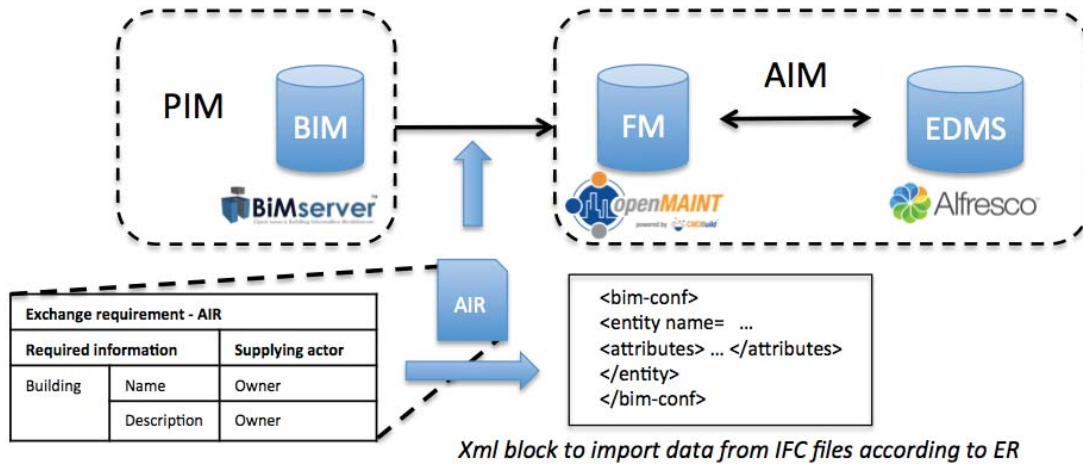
PIM

BIM

BIMserver

Open Source Building Information Modelserver

FM

AIM

EDMS

openMAINT

powered by CMDBuild

Alfresco

AIR

| Exchange requirement - AIR | | |
|---|---|---|
| Required information | | Supplying actor |
| Building | Name | Owner |
| | Description | Owner |

<bim-conf>
<entity name= ...
<attributes> ... </attributes>
</entity>
</bim-conf>

Xml block to import data from IFC files according to ER